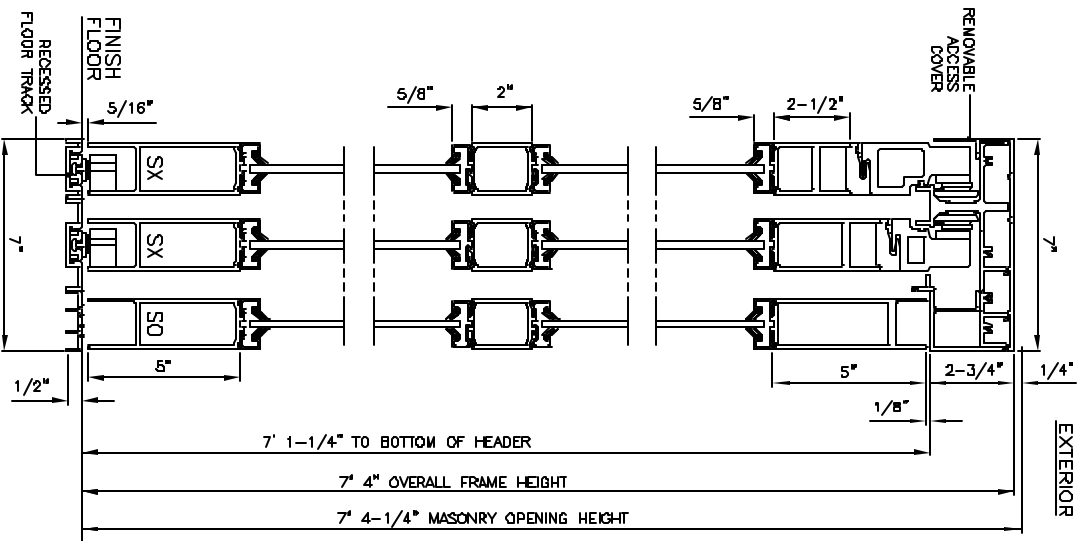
RECESSED FLOOR TRACK

FINISH FLOOR

5/16"

5/8"

2"

5/8"

2-1/2"

REMOVABLE ACCESS COVER

SX

SX

SO

7"

7"

5"

5"

2-3/4"

1/4"

1/2"

1/8"

7' 1-1/4" TO BOTTOM OF HEADER

7' 4" OVERALL FRAME HEIGHT

7' 4-1/4" MASONRY OPENING HEIGHT

EXTERIOR